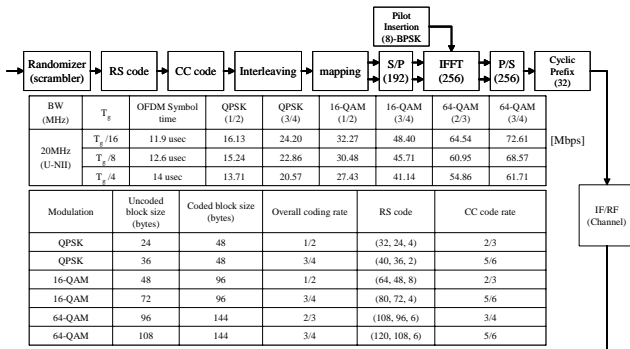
Pilot Insertion (8)-BPSK

Randomizer (scrambler)

RS code

CC code

Interleaving

mapping

S/P (192)

IFFT (256)

P/S (256)

Cyclic Prefix (32)

| BW (MHz) | $T_g$ | OFDM Symbol time | QPSK (1/2) | QPSK (3/4) | 16-QAM (1/2) | 16-QAM (3/4) | 64-QAM (2/3) | 64-QAM (3/4) |
|---|---|---|---|---|---|---|---|---|
| 20MHz (U-NII) | $T_g$/16 | 11.9 usec | 16.13 | 24.20 | 32.27 | 48.40 | 64.54 | 72.61 |
| | $T_g$/8 | 12.6 usec | 15.24 | 22.86 | 30.48 | 45.71 | 60.95 | 68.57 |
| | $T_g$/4 | 14 usec | 13.71 | 20.57 | 27.43 | 41.14 | 54.86 | 61.71 |

[Mbps]

| Modulation | Uncoded block size (bytes) | Coded block size (bytes) | Overall coding rate | RS code | CC code rate |
|---|---|---|---|---|---|
| QPSK | 24 | 48 | 1/2 | (32, 24, 4) | 2/3 |
| QPSK | 36 | 48 | 3/4 | (40, 36, 2) | 5/6 |
| 16-QAM | 48 | 96 | 1/2 | (64, 48, 8) | 2/3 |
| 16-QAM | 72 | 96 | 3/4 | (80, 72, 4) | 5/6 |
| 64-QAM | 96 | 144 | 2/3 | (108, 96, 6) | 3/4 |
| 64-QAM | 108 | 144 | 3/4 | (120, 108, 6) | 5/6 |

IF/RF (Channel)